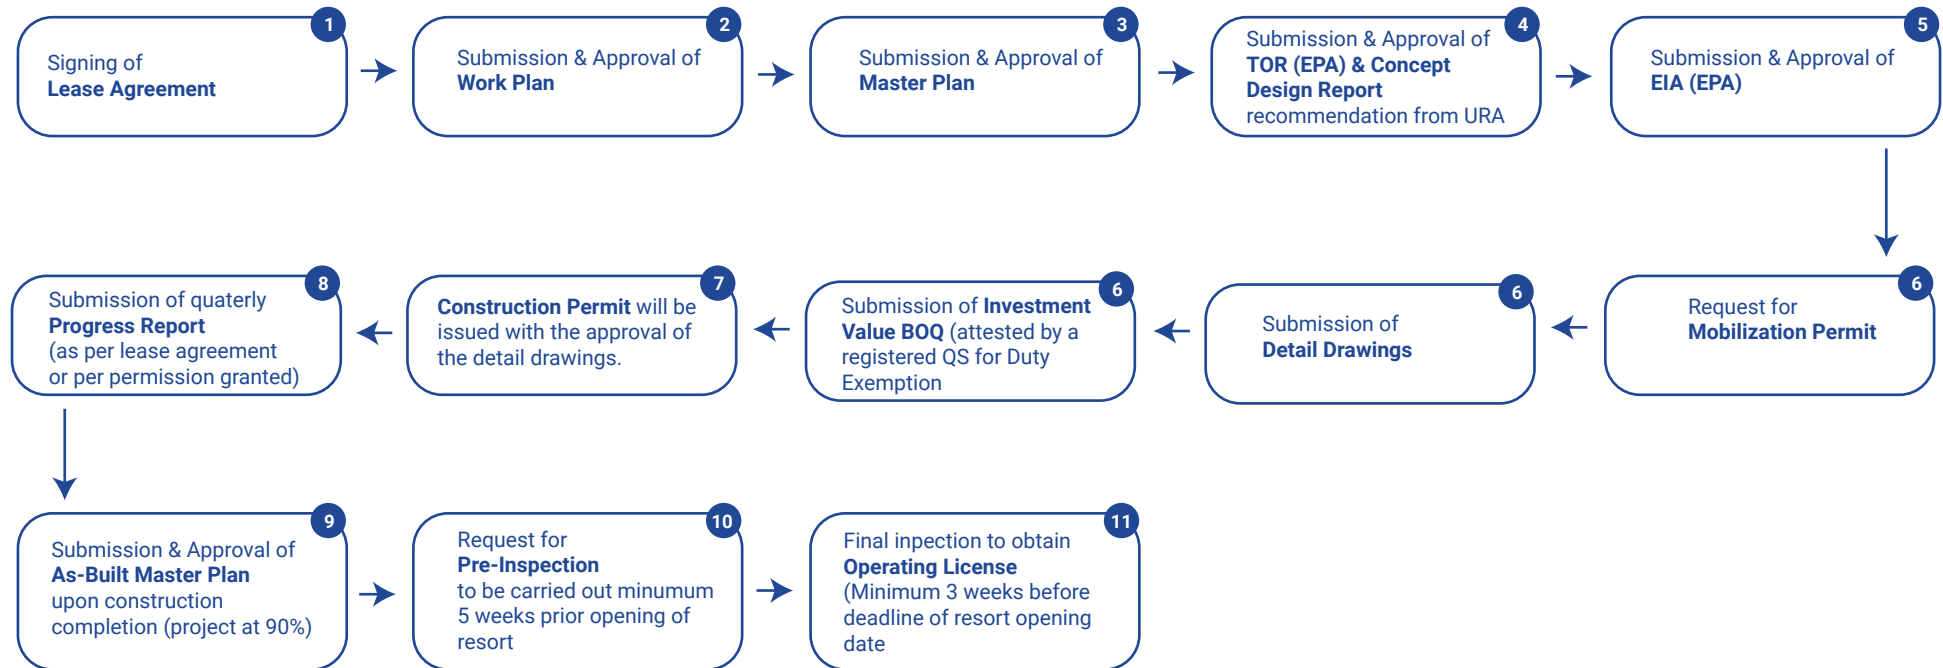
1
Signing of
Lease Agreement

2
Submission & Approval of
Work Plan

3
Submission & Approval of
Master Plan

4
Submission & Approval of
TOR (EPA) & Concept Design Report
recommendation from URA

5
Submission & Approval of
EIA (EPA)

6
Request for
Mobilization Permit

6
Submission of
Detail Drawings

6
Submission of Investment Value BOQ (attested by a registered QS for Duty Exemption

7
Construction Permit will be issued with the approval of the detail drawings.

8
Submission of quaterly
Progress Report
(as per lease agreement or per permission granted)

9
Submission & Approval of
As-Built Master Plan
upon construction completion (project at 90%)

10
Request for
Pre-Inspection
to be carried out minumum 5 weeks prior opening of resort

11
Final inpection to obtain
Operating License
(Minimum 3 weeks before deadline of resort opening date